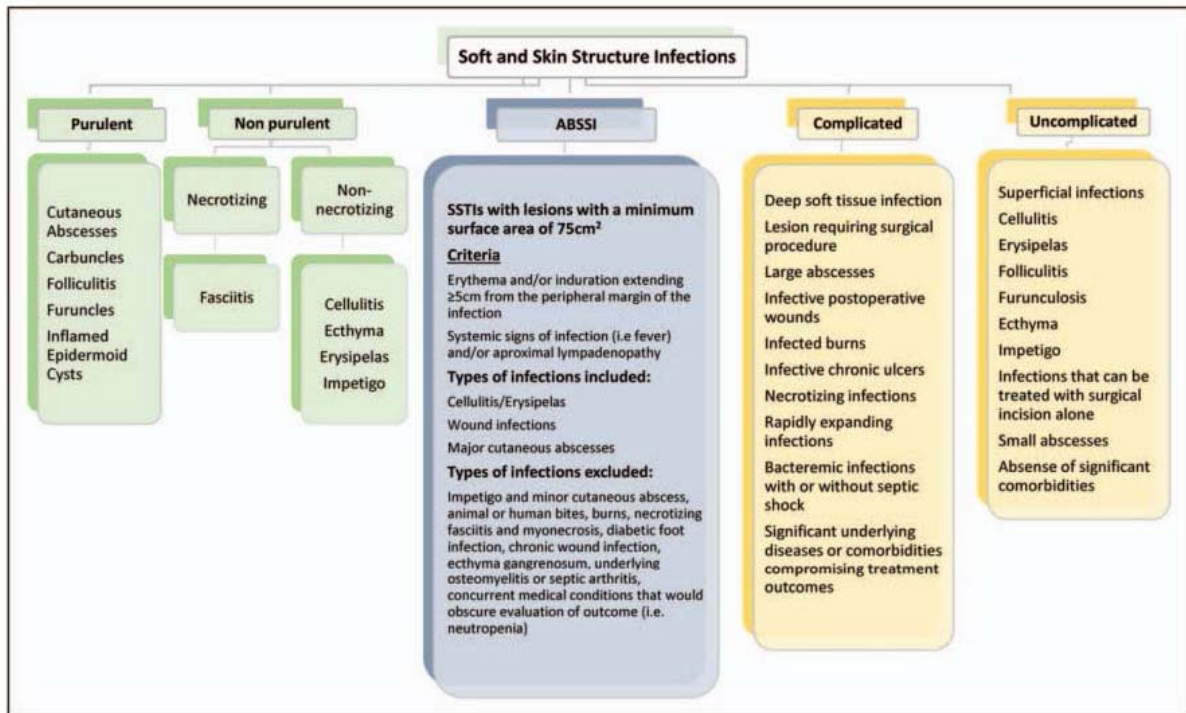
Soft and Skin Structure Infections

Purulent

Cutaneous Abscesses
Carbuncles
Folliculitis
Furuncles
Inflamed Epidermoid Cysts

Non purulent

Necrotizing

Fasciitis

Non-necrotizing

Cellulitis
Ecthyma
Erysipelas
Impetigo

ABSSI

SSTIs with lesions with a minimum surface area of 75cm²

Criteria

Erythema and/or induration extending ≥5cm from the peripheral margin of the infection

Systemic signs of infection (i.e fever) and/or aproximal lympadenopathy

Types of infections included:

Cellulitis/Erysipelas

Wound infections

Major cutaneous abscesses

Types of infections excluded:

Impetigo and minor cutaneous abscess, animal or human bites, burns, necrotizing fasciitis and myonecrosis, diabetic foot infection, chronic wound infection, ecthyma gangrenosum, underlying osteomyelitis or septic arthritis, concurrent medical conditions that would obscure evaluation of outcome (i.e. neutropenia)

Complicated

Deep soft tissue infection
Lesion requiring surgical procedure
Large abscesses
Infective postoperative wounds
Infected burns
Infective chronic ulcers
Necrotizing infections
Rapidly expanding infections
Bacteremic infections with or without septic shock
Significant underlying diseases or comorbidities compromising treatment outcomes

Uncomplicated

Superficial infections
Cellulitis
Erysipelas
Folliculitis
Furunculosis
Ecthyma
Impetigo
Infections that can be treated with surgical incision alone
Small abscesses
Absense of significant comorbidities